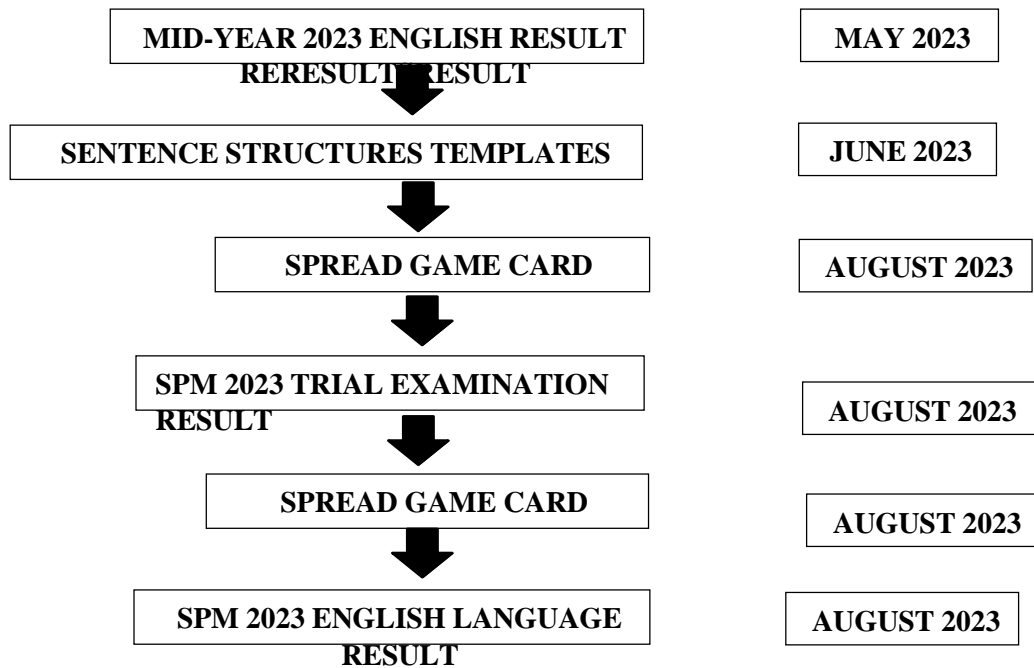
MID-YEAR 2023 ENGLISH RESULT RERESULT RESULT

MAY 2023

SENTENCE STRUCTURES TEMPLATES

JUNE 2023

SPREAD GAME CARD

AUGUST 2023

SPM 2023 TRIAL EXAMINATION RESULT

AUGUST 2023

SPREAD GAME CARD

AUGUST 2023

SPM 2023 ENGLISH LANGUAGE RESULT

AUGUST 2023